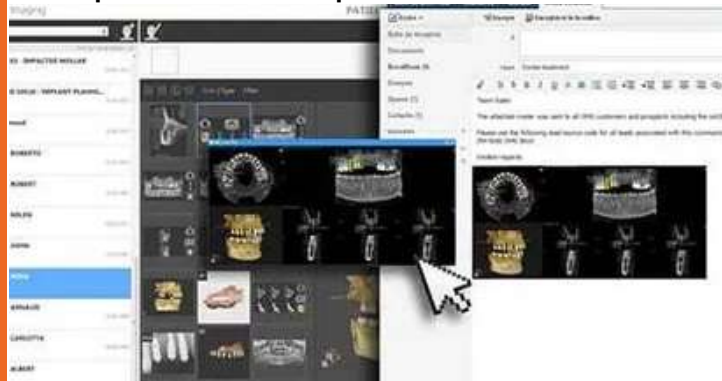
Imaging
PATIE
03 - IMPACTED MOLLAR
II GRILLE - IMPLANT PLANNI...
ROBERTO
ROBERT
SOLDE
JOHN
SOFIA
ARNAUD
CARLOTTA
ALBERT
Boîte de réception
Documents
Envoyés
Contacts
Objet
Team Sales
The attached render was sent to all OHS customers and prospects including the

Please use the following lead source code for all leads generated with this

Kindest regards